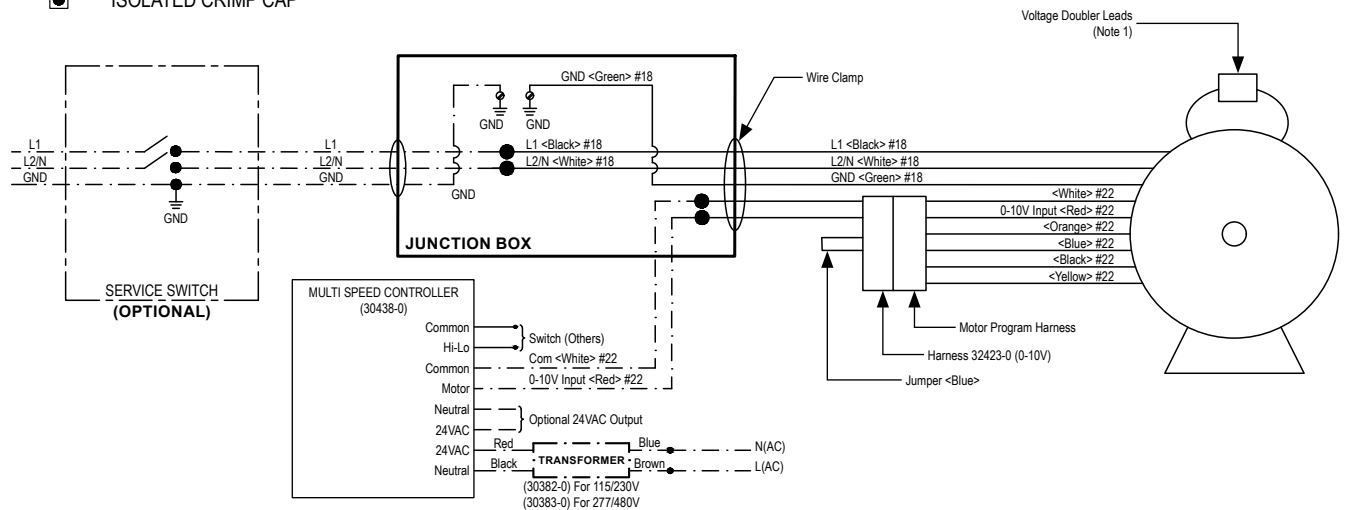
ISOLATED CRIMP CAP

Voltage Doubler Leads (Note 1)

Wire Clamp

GND <Green> #18

GND GND

L1 L2/N GND

GND

SERVICE SWITCH (OPTIONAL)

L1 L2/N GND

L1 <Black> #18
L2/N <White> #18

GND

JUNCTION BOX

L1 <Black> #18
L2/N <White> #18
GND <Green> #18
<White> #22
0-10V Input <Red> #22
<Orange> #22
<Blue> #22
<Black> #22
<Yellow> #22

MULTI SPEED CONTROLLER
(30438-0)

Common
Hi-Lo
Common
Motor
Neutral
24VAC
24VAC
Neutral

Switch (Others)
Com <White> #22
0-10V Input <Red> #22
Optional 24VAC Output

Red Blue
Black TRANSFORMER Brown
N(AC)
L(AC)
(30382-0) For 115/230V
(30383-0) For 277/480V

Motor Program Harness
Harness 32423-0 (0-10V)
Jumper <Blue>